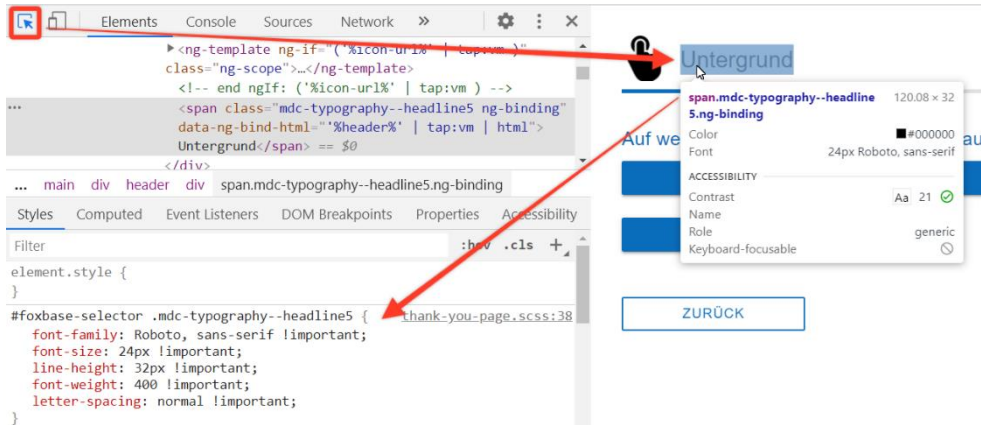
Elements Console Sources Network »

▶<ng-template ng-if="('%icon-url%' | tap:vm )" class="ng-scope">…</ng-template>
<!-- end ngIf: ('%icon-url%' | tap:vm ) -->
<span class="mdc-typography--headline5 ng-binding" data-ng-bind-html="'%header%' | tap:vm | html"> Untergrund</span> == $0
</div>

... main div header div span.mdc-typography--headline5.ng-binding

Styles Computed Event Listeners DOM Breakpoints Properties Accessibility

Filter :hov .cls +

element.style {
}

#foxbase-selector .mdc-typography--headline5 { thank-you-page.scss:38
font-family: Roboto, sans-serif !important;
font-size: 24px !important;
line-height: 32px !important;
font-weight: 400 !important;
letter-spacing: normal !important;
}

Untergrund

span.mdc-typography--headline5.ng-binding 120.08 × 32
Color #000000
Font 24px Roboto, sans-serif
ACCESSIBILITY
Contrast Aa 21
Name
Role generic
Keyboard-focusable

Auf we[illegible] au

ZURÜCK